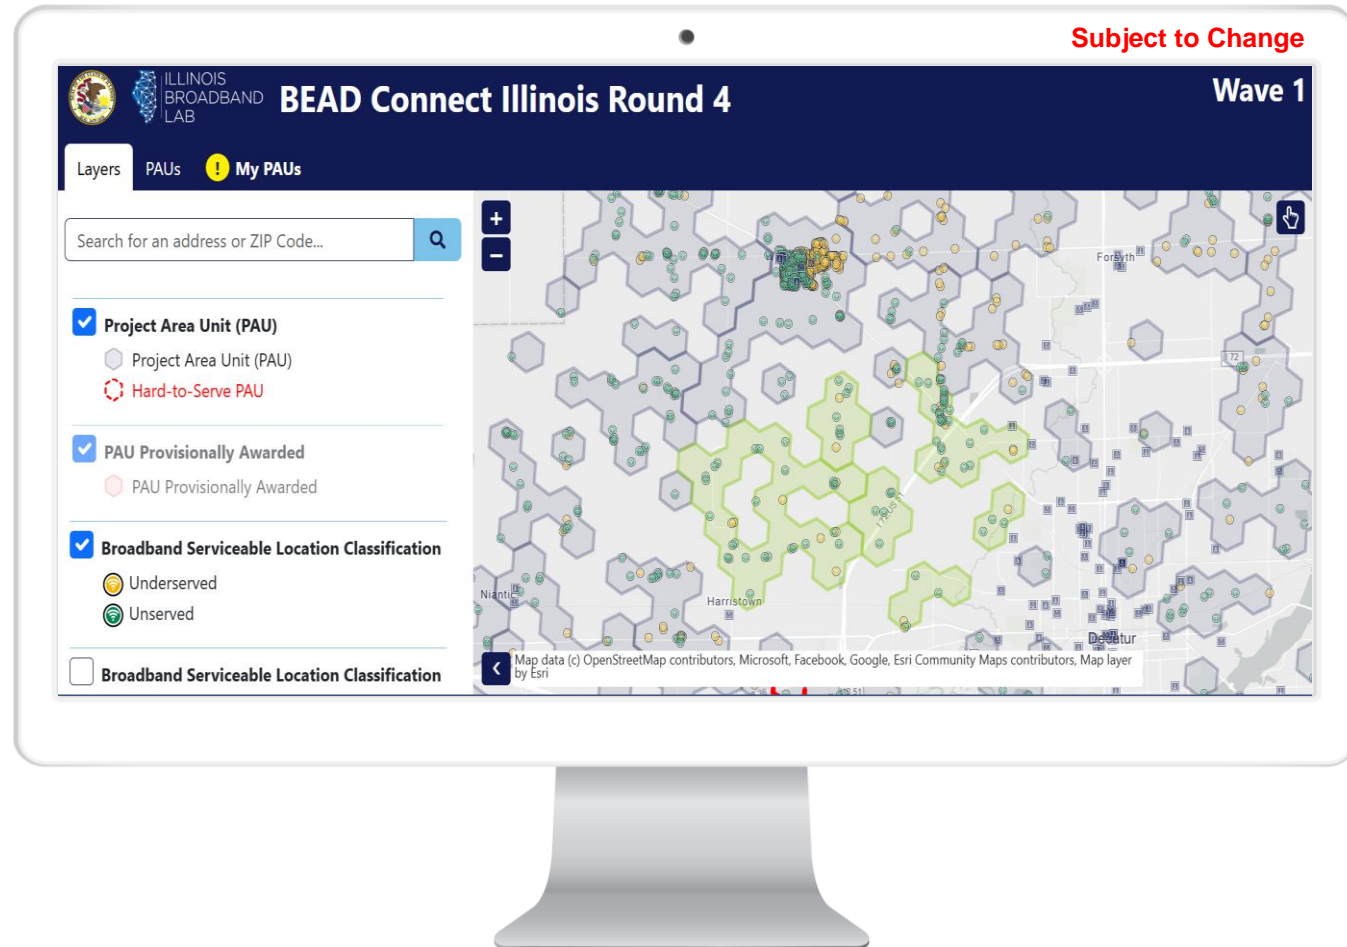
Subject to Change

ILLINOIS BROADBAND LAB

BEAD Connect Illinois Round 4

Wave 1

Layers PAUs ! My PAUs

Search for an address or ZIP Code...

Project Area Unit (PAU)

Project Area Unit (PAU)

Hard-to-Serve PAU

PAU Provisionally Awarded

PAU Provisionally Awarded

Broadband Serviceable Location Classification

Underserved

Unserved

Broadband Serviceable Location Classification

+

−

Forsyth

72

Niantic

Harristown

Decatur

Map data (c) OpenStreetMap contributors, Microsoft, Facebook, Google, Esri Community Maps contributors, Map layer by Esri